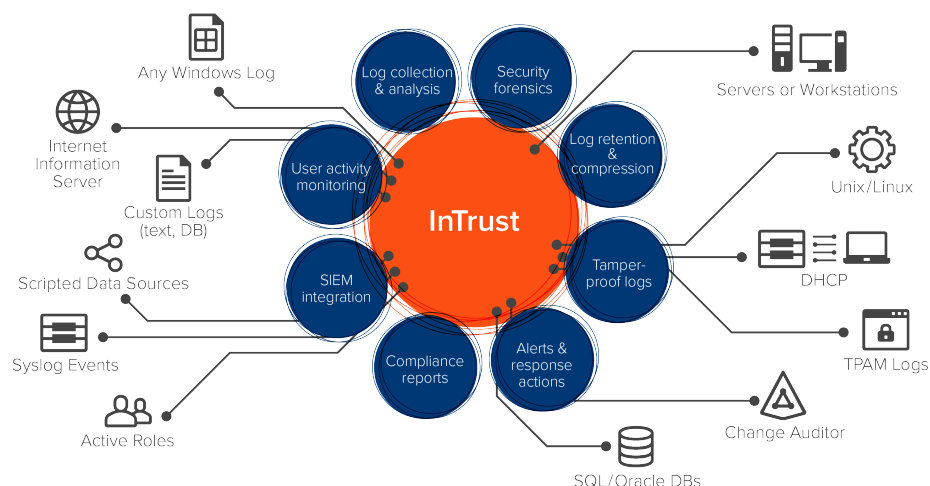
Any Windows Log

Internet Information Server

Custom Logs (text, DB)

Scripted Data Sources

Syslog Events

Active Roles

Log collection & analysis

Security forensics

User activity monitoring

Log retention & compression

InTrust

SIEM integration

Tamper-proof logs

Compliance reports

Alerts & response actions

Servers or Workstations

Unix/Linux

DHCP

TPAM Logs

Change Auditor

SQL/Oracle DBs